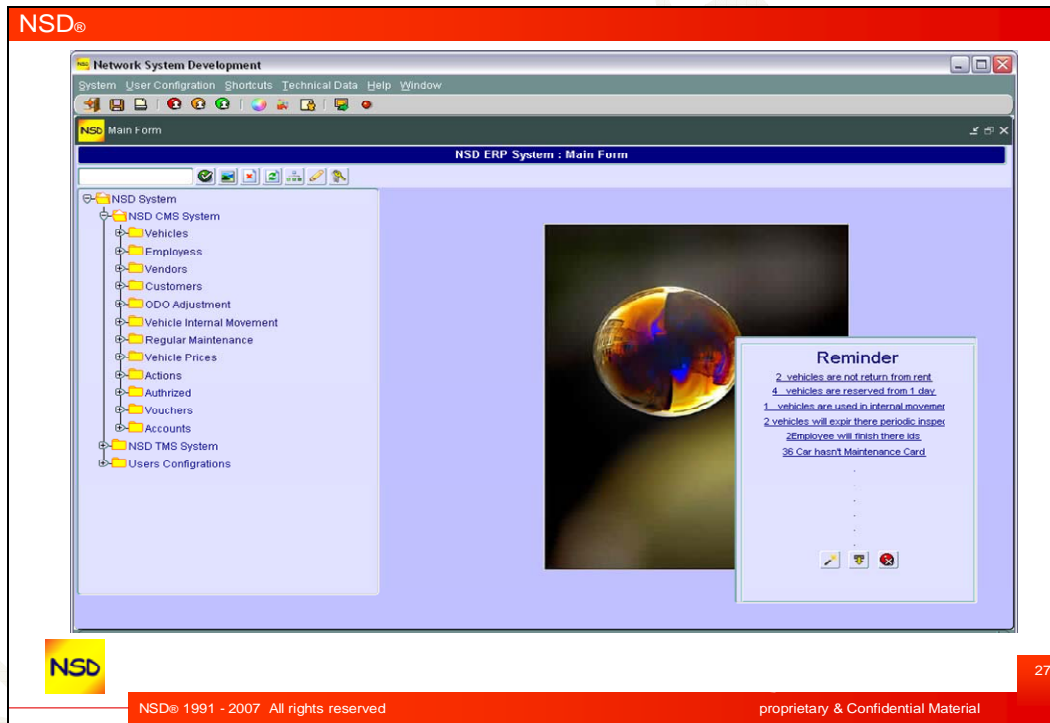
NSD®

Network System Development

System User Configration Shortcuts Technical Data Help Window

NSD Main Form

NSD ERP System : Main Form

NSD System
NSD CMS System
Vehicles
Employess
Vendors
Customers
ODO Adjustment
Vehicle Internal Movement
Regular Maintenance
Vehicle Prices
Actions
Authrized
Vouchers
Accounts
NSD TMS System
Users Configrations

Reminder
2 vehicles are not return from rent
4 vehicles are reserved from 1 day
1 vehicles are used in internal movemen
2 vehicles will expir there periodic inspec
2Employee will finish there ids
36 Car hasn't Maintenance Card

NSD

27

NSD® 1991 - 2007 All rights reserved

proprietary & Confidential Material